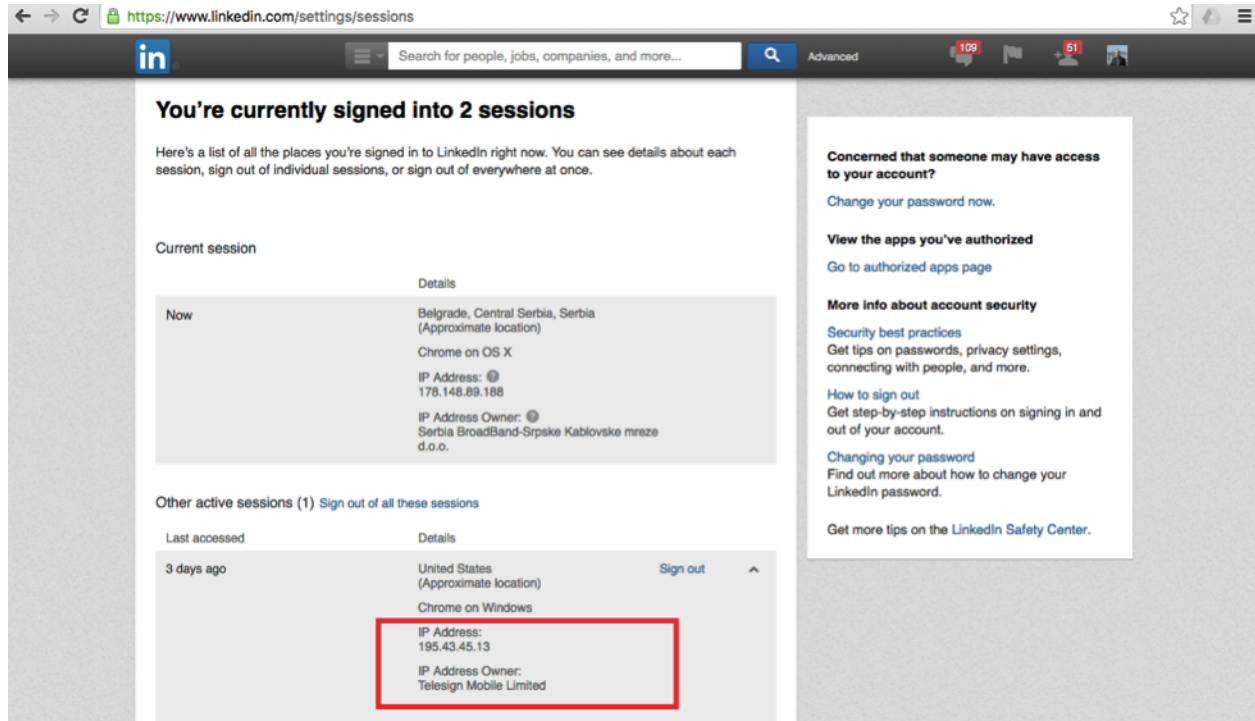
https://www.linkedin.com/settings/sessions

in

Search for people, jobs, companies, and more...

Advanced

109

51

You're currently signed into 2 sessions

Here's a list of all the places you're signed in to LinkedIn right now. You can see details about each session, sign out of individual sessions, or sign out of everywhere at once.

Current session

| | Details |
|---|---|
| Now | Belgrade, Central Serbia, Serbia (Approximate location) Chrome on OS X IP Address: 178.148.89.188 IP Address Owner: Serbia BroadBand-Srpske Kablovske mreze d.o.o. |

Other active sessions (1) Sign out of all these sessions

| Last accessed | Details | |
|---|---|---|
| 3 days ago | United States (Approximate location) Chrome on Windows IP Address: 195.43.45.13 IP Address Owner: Telesign Mobile Limited | Sign out |

Concerned that someone may have access to your account?

Change your password now.

View the apps you've authorized

Go to authorized apps page

More info about account security

Security best practices
Get tips on passwords, privacy settings, connecting with people, and more.

How to sign out
Get step-by-step instructions on signing in and out of your account.

Changing your password
Find out more about how to change your LinkedIn password.

Get more tips on the LinkedIn Safety Center.